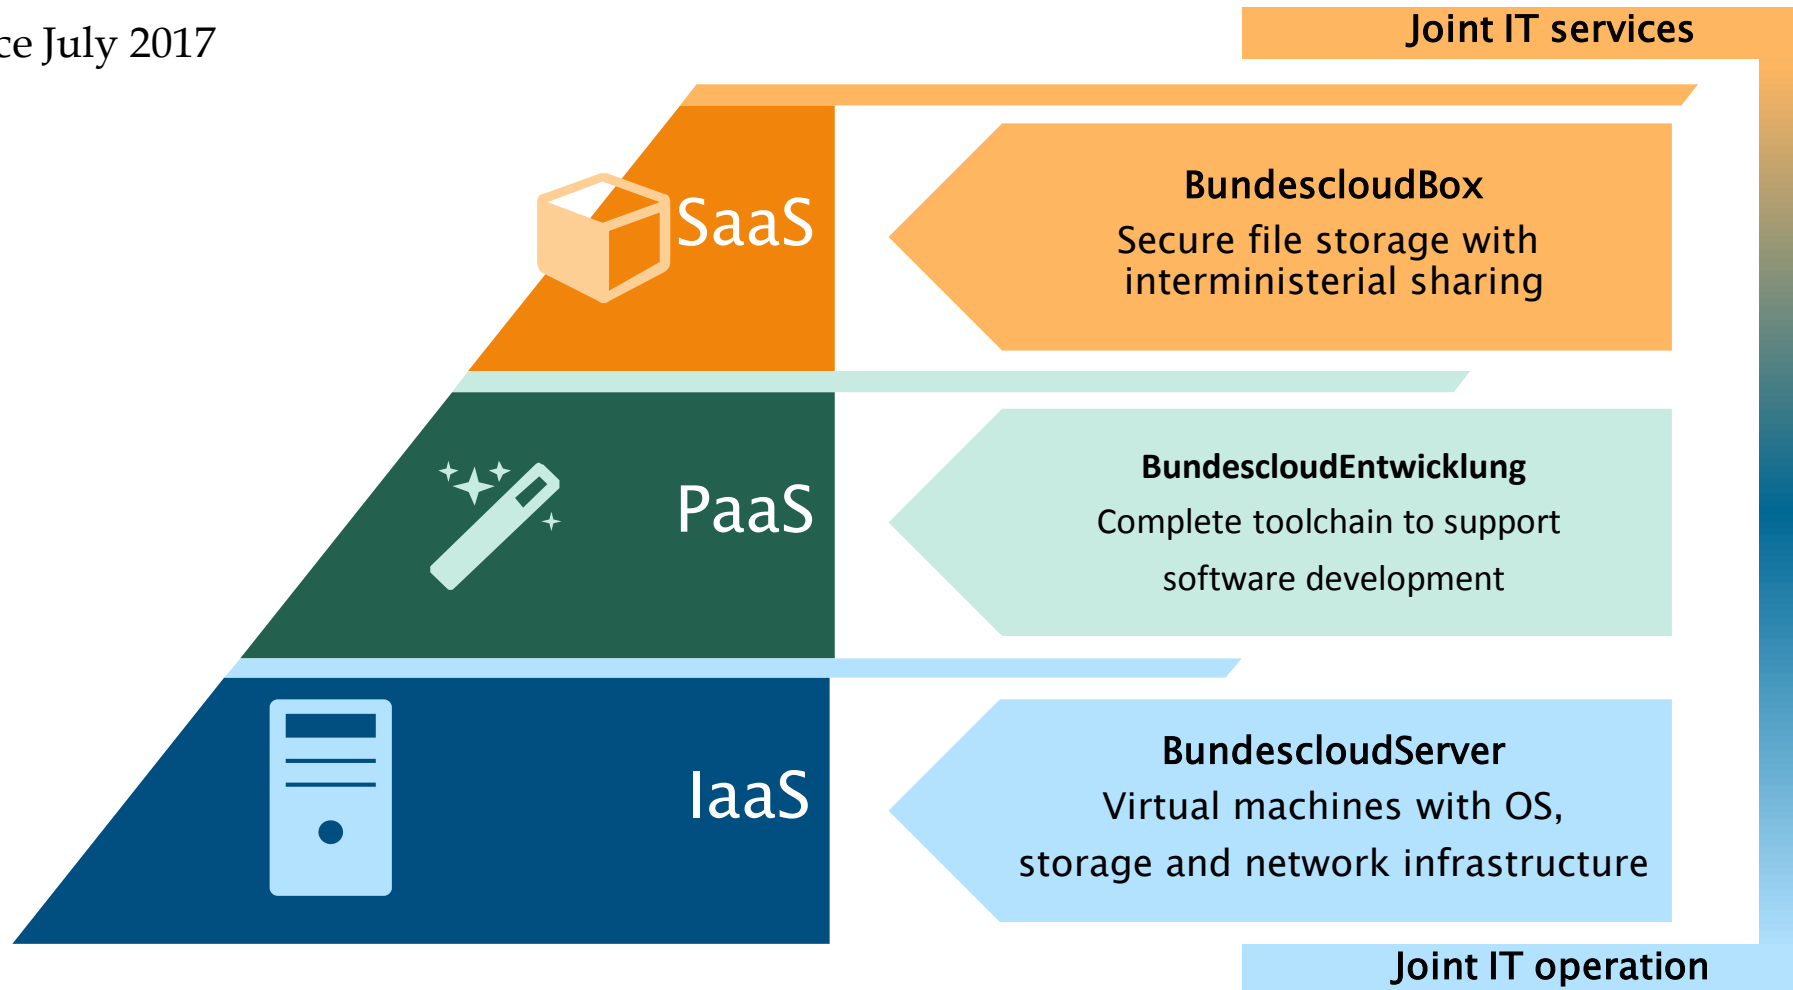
ce July 2017

Joint IT services

SaaS

BundescloudBox
Secure file storage with interministerial sharing

PaaS

BundescloudEntwicklung
Complete toolchain to support software development

IaaS

BundescloudServer
Virtual machines with OS, storage and network infrastructure

Joint IT operation